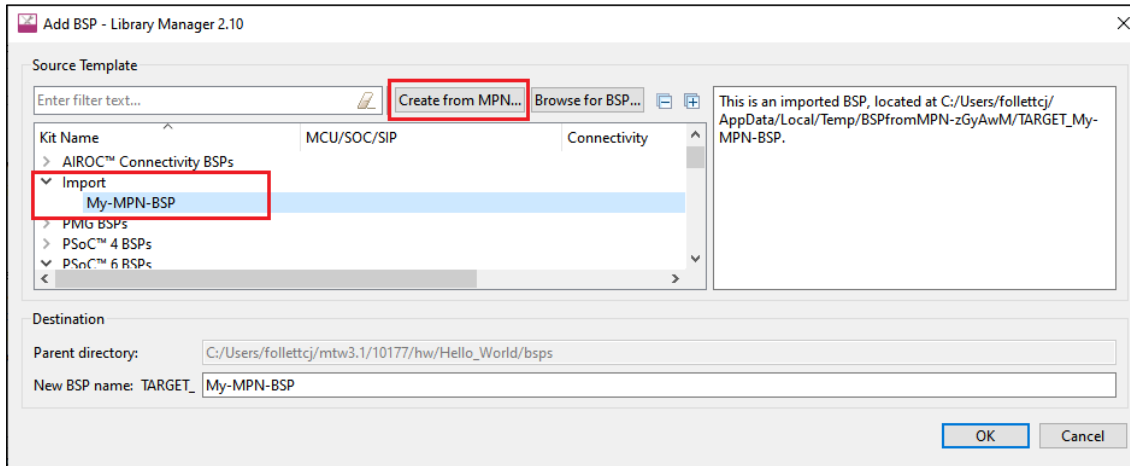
Add BSP - Library Manager 2.10

Source Template

Enter filter text...

Create from MPN...

Browse for BSP...

| Kit Name | MCU/SOC/SIP | Connectivity |
|---|---|---|
| > AIROC™ Connectivity BSPs | | |
| ⌄ Import | | |
| My-MPN-BSP | | |
| > PMG BSPs | | |
| > PSoC™ 4 BSPs | | |
| ⌄ PSoC™ 6 BSPs | | |

This is an imported BSP, located at C:/Users/follettcj/AppData/Local/Temp/BSPfromMPN-zGyAwM/TARGET_My-MPN-BSP.

Destination

Parent directory: C:/Users/follettcj/mtw3.1/10177/hw/Hello_World/bsps

New BSP name: TARGET_ My-MPN-BSP

OK

Cancel